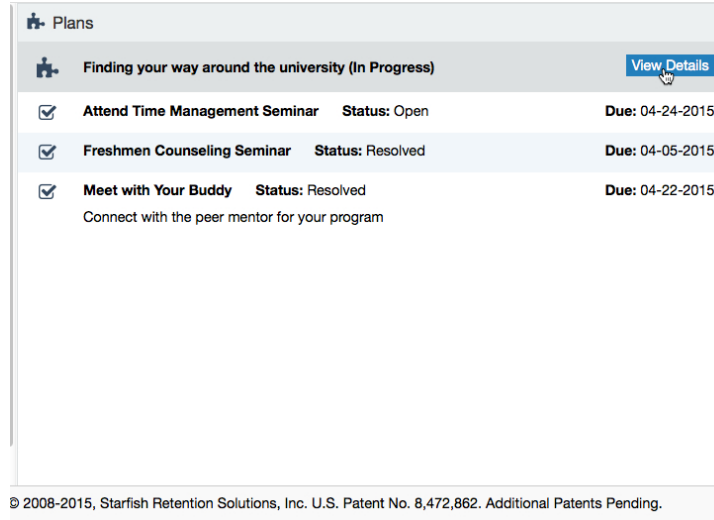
Plans

Finding your way around the university (In Progress) View Details

Attend Time Management Seminar **Status:** Open **Due:** 04-24-2015

Freshmen Counseling Seminar **Status:** Resolved **Due:** 04-05-2015

Meet with Your Buddy **Status:** Resolved **Due:** 04-22-2015

Connect with the peer mentor for your program

© 2008-2015, Starfish Retention Solutions, Inc. U.S. Patent No. 8,472,862. Additional Patents Pending.